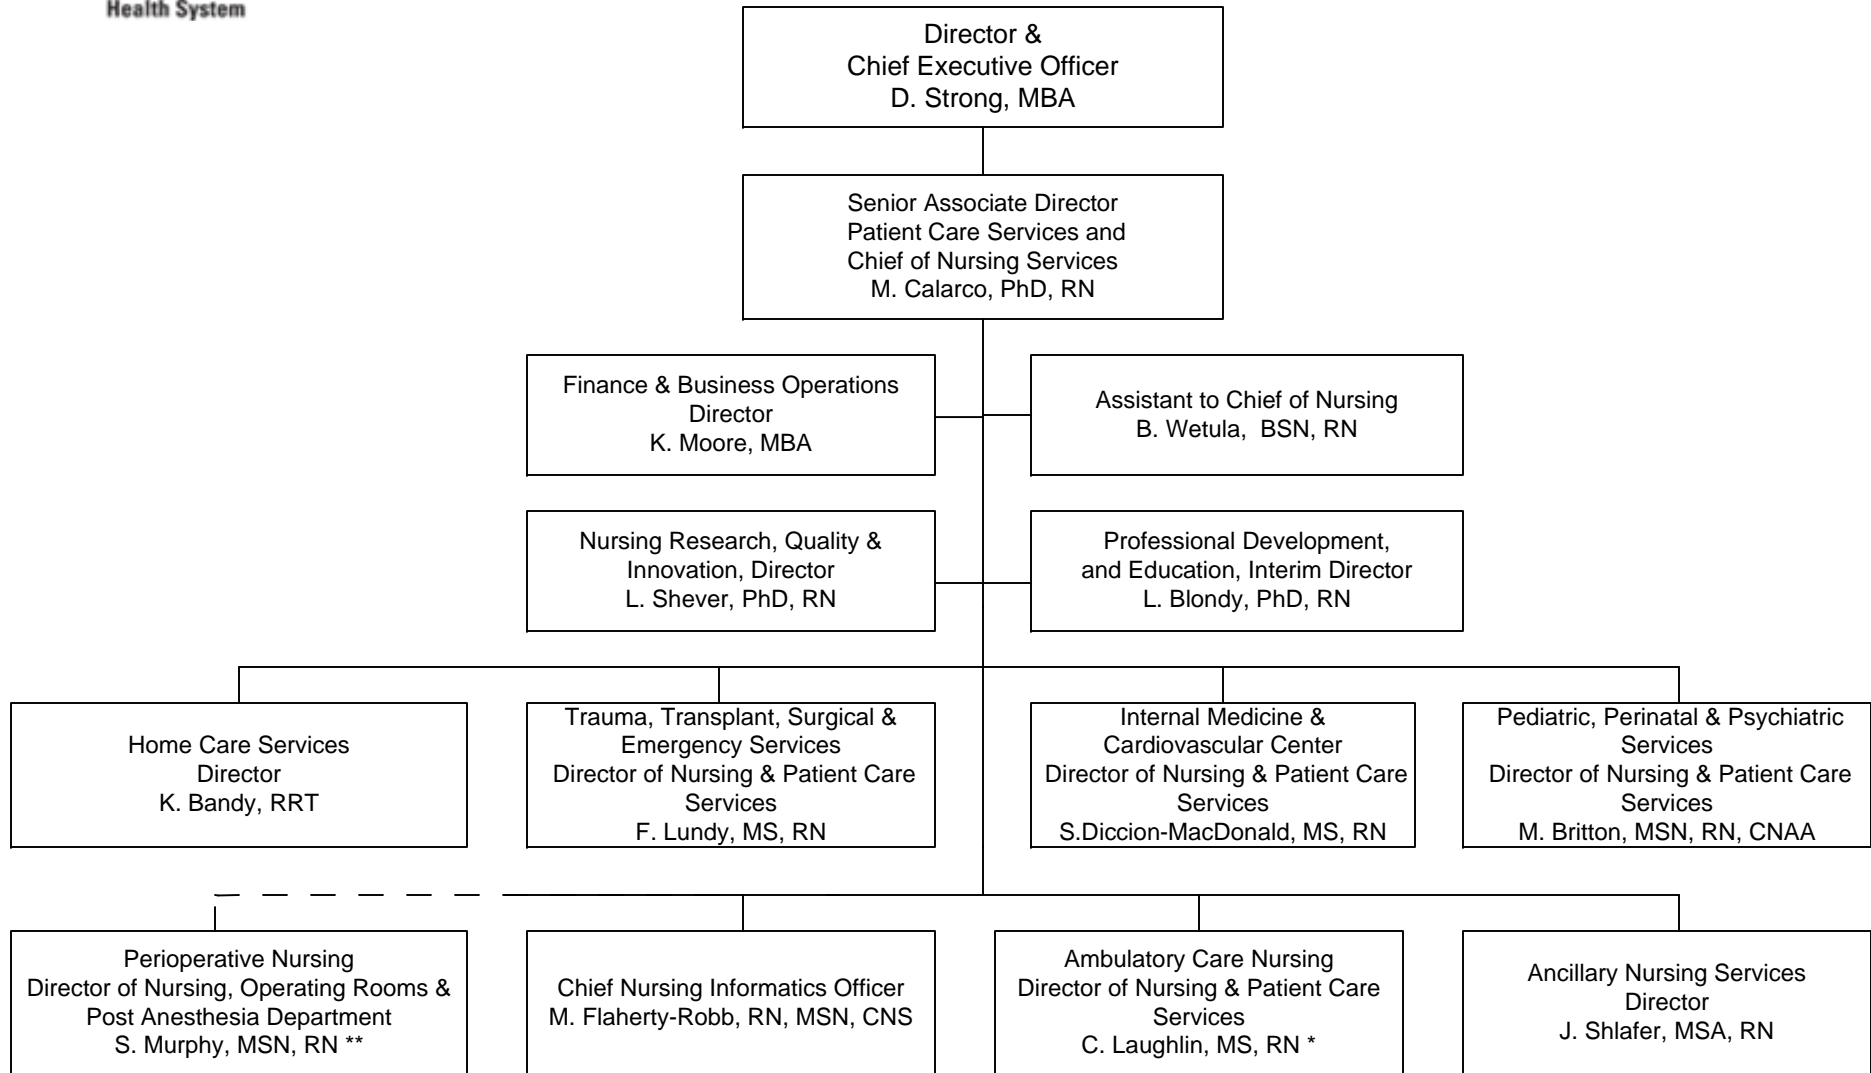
Health System

Director &
Chief Executive Officer
D. Strong, MBA

Senior Associate Director
Patient Care Services and
Chief of Nursing Services
M. Calarco, PhD, RN

Finance & Business Operations
Director
K. Moore, MBA

Assistant to Chief of Nursing
B. Wetula, BSN, RN

Nursing Research, Quality &
Innovation, Director
L. Shever, PhD, RN

Professional Development,
and Education, Interim Director
L. Blondy, PhD, RN

Home Care Services
Director
K. Bandy, RRT

Trauma, Transplant, Surgical &
Emergency Services
Director of Nursing & Patient Care
Services
F. Lundy, MS, RN

Internal Medicine &
Cardiovascular Center
Director of Nursing & Patient Care
Services
S.Diccion-MacDonald, MS, RN

Pediatric, Perinatal & Psychiatric
Services
Director of Nursing & Patient Care
Services
M. Britton, MSN, RN, CNAA

Perioperative Nursing
Director of Nursing, Operating Rooms &
Post Anesthesia Department
S. Murphy, MSN, RN **

Chief Nursing Informatics Officer
M. Flaherty-Robb, RN, MSN, CNS

Ambulatory Care Nursing
Director of Nursing & Patient Care
Services
C. Laughlin, MS, RN *

Ancillary Nursing Services
Director
J. Shlafer, MSA, RN